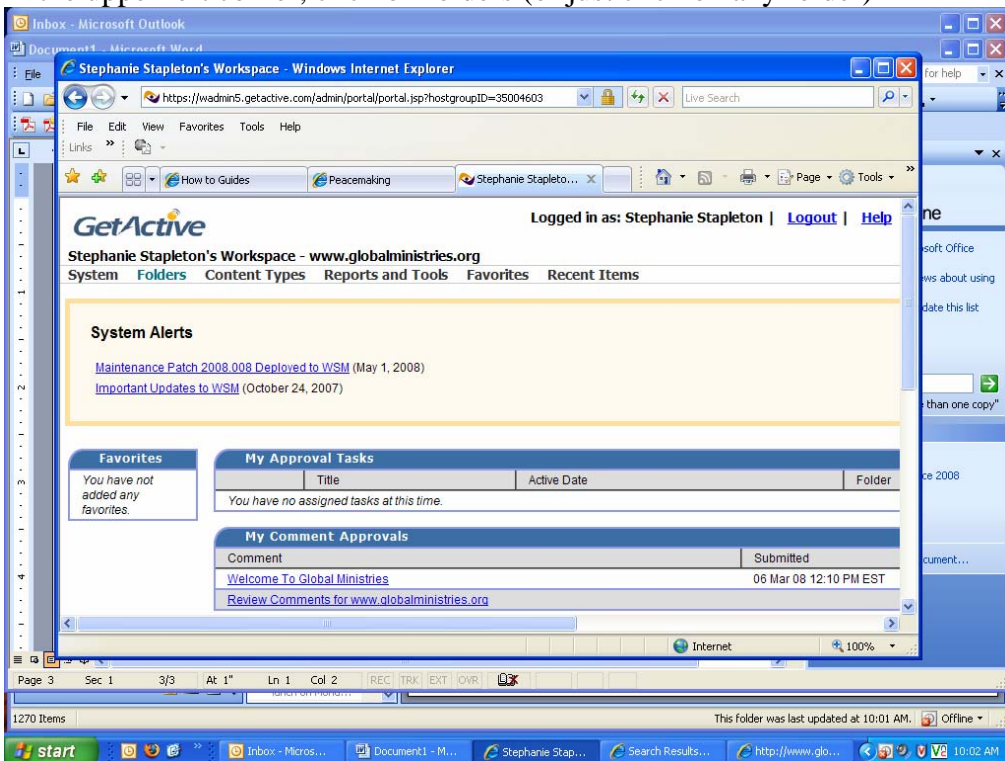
Inbox - Microsoft Outlook
Document1 - Microsoft Word
File
for help
Stephanie Stapleton's Workspace - Windows Internet Explorer
https://wadmin5.getactive.com/admin/portal/portal.jsp?hostgroupID=35004603
Live Search
File Edit View Favorites Tools Help
Links
How to Guides
Peacemaking
Stephanie Stapleto...
Page
Tools
GetActive
Logged in as: Stephanie Stapleton | Logout | Help
Stephanie Stapleton's Workspace - www.globalministries.org
System Folders Content Types Reports and Tools Favorites Recent Items

System Alerts

Maintenance Patch 2008.008 Deployed to WSM (May 1, 2008)
Important Updates to WSM (October 24, 2007)

Favorites
You have not added any favorites.

My Approval Tasks

| Title | Active Date | Folder |
|---|---|---|
| You have no assigned tasks at this time. | | |

My Comment Approvals

| Comment | Submitted |
|---|---|
| Welcome To Global Ministries | 06 Mar 08 12:10 PM EST |
| Review Comments for www.globalministries.org | |

Internet
100%
ne
soft Office
ws about using
date this list
than one copy"
ce 2008
cument...
Page 3 Sec 1 3/3 At 1" Ln 1 Col 2 REC TRK EXT OVR
1270 Items
This folder was last updated at 10:01 AM. Offline
start
Inbox - Micros...
Document1 - M...
Stephanie Stap...
Search Results...
http://www.glo...
10:02 AM